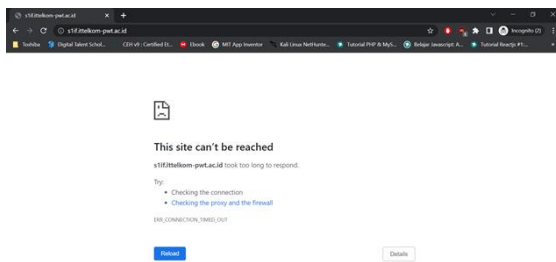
s1if.ittelkom-pwt.ac.id ×

s1if.ittelkom-pwt.ac.id

Incognito (2)

Toshiba | Digital Talent Schol... | CEH v11 : Certified Et... | Ebook | MIT App Inventor | Kali Linux NetHunte... | Tutorial PHP & MyS... | Belajar Javascript: A... | Tutorial Reactjs #1...

This site can't be reached

s1if.ittelkom-pwt.ac.id took too long to respond.

Try:

• Checking the connection
• Checking the proxy and the firewall

ERR_CONNECTION_TIMED_OUT

Reload

Details